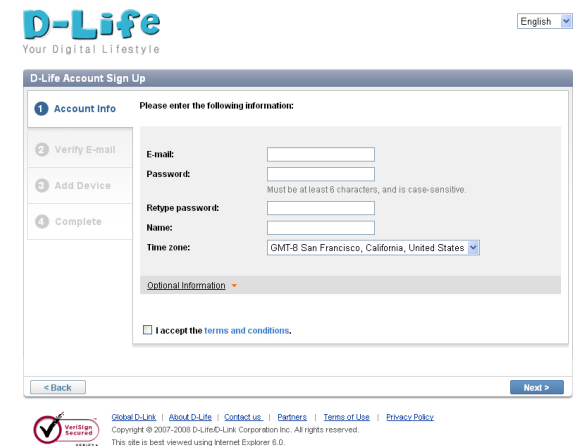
D-Life
Your Digital Lifestyle

English

D-Life Account Sign Up

1 Account Info
2 Verify E-mail
3 Add Device
4 Complete

Please enter the following information:

E-mail:
Password:
Must be at least 6 characters, and is case-sensitive.
Retype password:
Name:
Time zone: GMT-8 San Francisco, California, United States

Optional Information

I accept the terms and conditions.

< Back
Next >

VeriSign Secured

Global D-Link | About D-Life | Contact us | Partners | Terms of Use | Privacy Policy
Copyright © 2007-2008 D-Life/D-Link Corporation Inc. All rights reserved.
This site is best viewed using Internet Explorer 6.0.